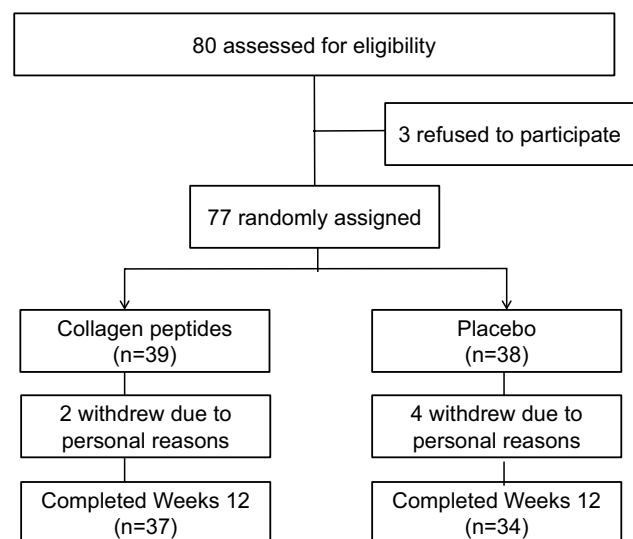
80 assessed for eligibility

3 refused to participate

77 randomly assigned

Collagen peptides (n=39)

2 withdrew due to personal reasons

Completed Weeks 12 (n=37)

Placebo (n=38)

4 withdrew due to personal reasons

Completed Weeks 12 (n=34)